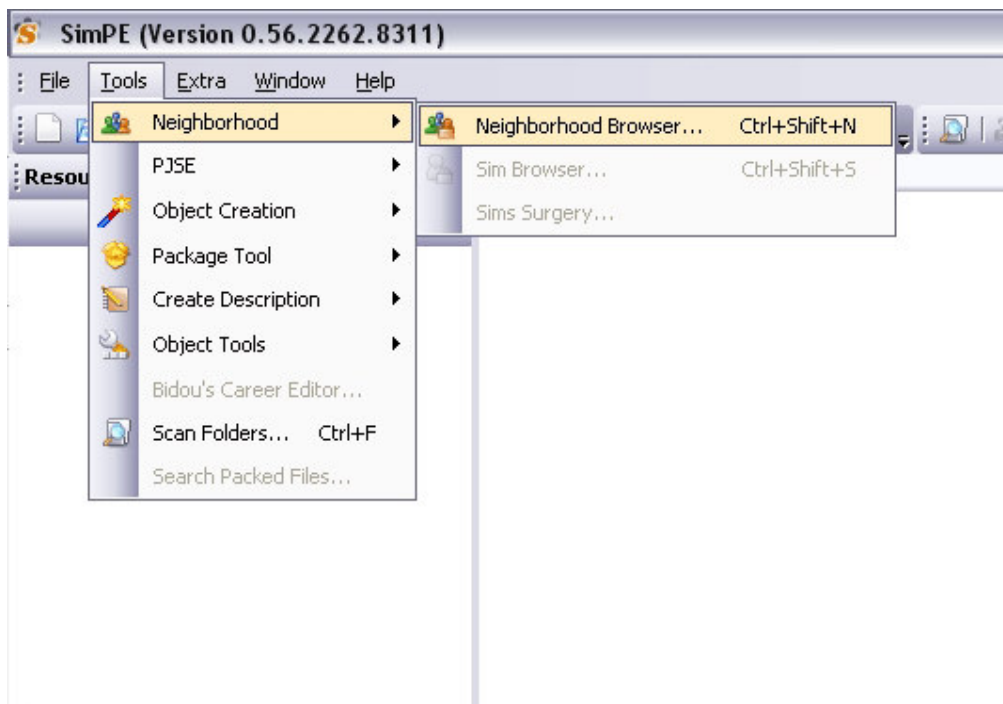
SimPE (Version 0.56.2262.8311)

File Tools Extra Window Help

Resou

Neighborhood
PJSE
Object Creation
Package Tool
Create Description
Object Tools
Bidou's Career Editor...
Scan Folders... Ctrl+F
Search Packed Files...

Neighborhood Browser... Ctrl+Shift+N
Sim Browser... Ctrl+Shift+S
Sims Surgery...